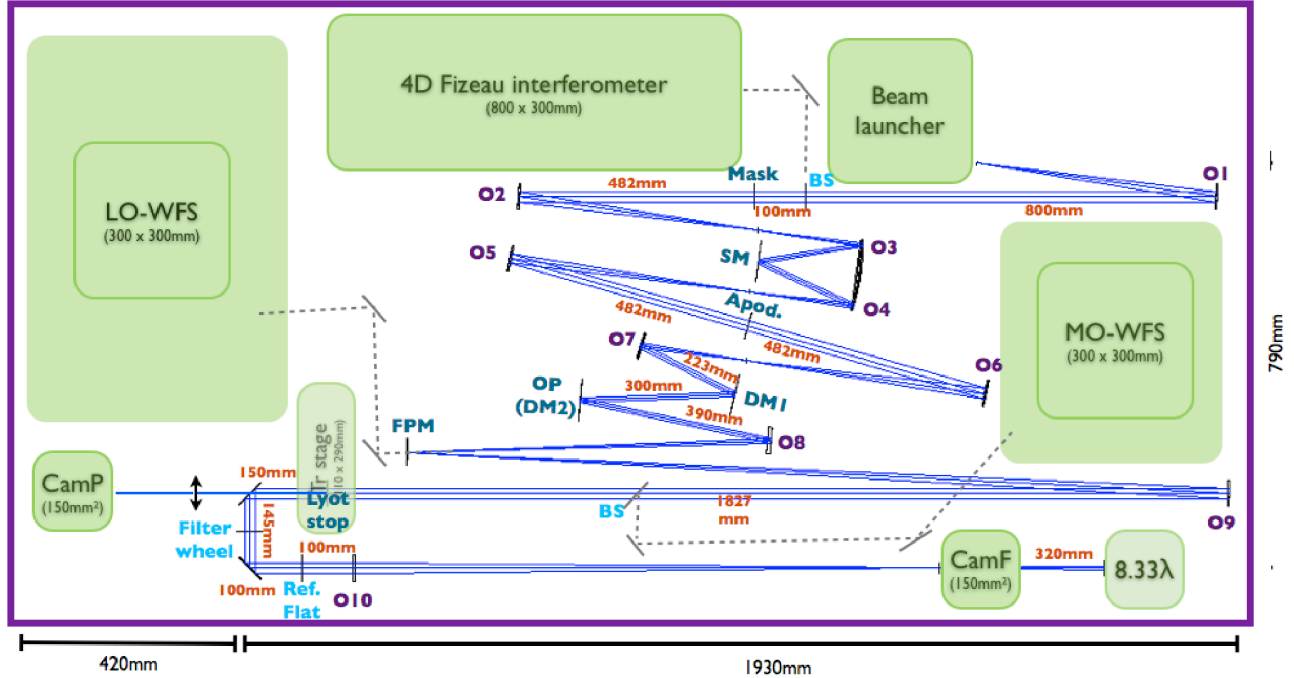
4D Fizeau interferometer
(800 x 300mm)

Beam launcher

LO-WFS
(300 x 300mm)

Mask
BS
O2
482mm
100mm
800mm
O1

O5
SM
O3
482mm
Apod.
O4

MO-WFS
(300 x 300mm)

O7
223mm
482mm
O6
OP
(DM2)
300mm
DM1
390mm
O8
FPM

Tr stage
(10 x 290mm)

CamP
(150mm²)
150mm
Lyot stop
1827 mm
O9
Filter wheel
145mm
BS
100mm
100mm
Ref. Flat
O10
CamF
(150mm²)
320mm
8.33λ

790mm
420mm
1930mm